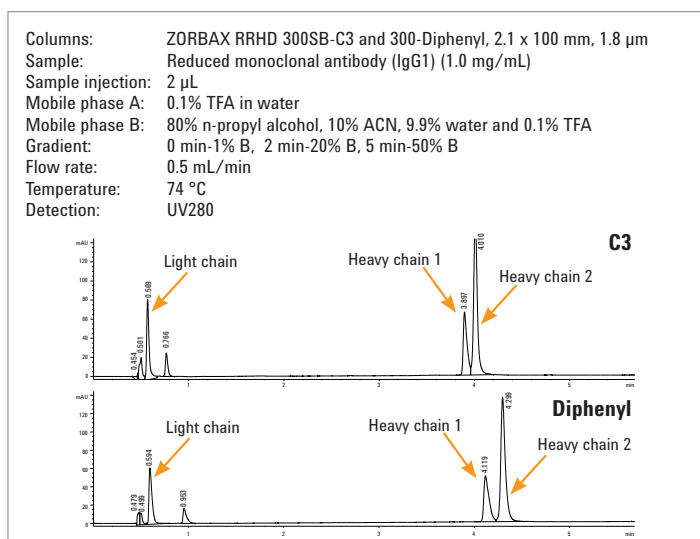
| | |
|---|---|
| Columns: | ZORBAX RRHD 300SB-C3 and 300-Diphenyl, 2.1 x 100 mm, 1.8 µm |
| Sample: | Reduced monoclonal antibody (IgG1) (1.0 mg/mL) |
| Sample injection: | 2 µL |
| Mobile phase A: | 0.1% TFA in water |
| Mobile phase B: | 80% n-propyl alcohol, 10% ACN, 9.9% water and 0.1% TFA |
| Gradient: | 0 min-1% B, 2 min-20% B, 5 min-50% B |
| Flow rate: | 0.5 mL/min |
| Temperature: | 74 °C |
| Detection: | UV280 |

mAU
120
100
80
60
40
20
0

C3

Light chain
0.454
0.501
0.589
0.766

Heavy chain 1
3.897
4.010
Heavy chain 2

1 2 3 4 5 min

mAU
120
100
80
60
40
20
0

Diphenyl

Light chain
0.479
0.499
0.594
0.953

Heavy chain 1
4.119
4.299
Heavy chain 2

1 2 3 4 5 min